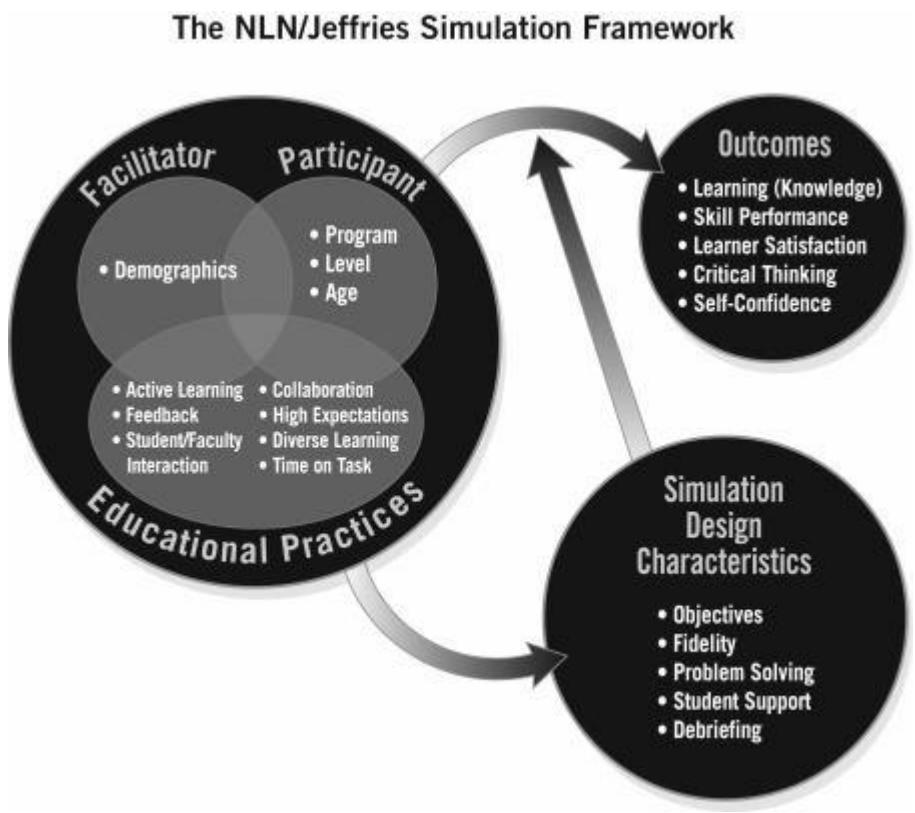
The NLN/Jeffries Simulation Framework

Facilitator

Participant

• Demographics

• Program
• Level
• Age

• Active Learning
• Feedback
• Student/Faculty Interaction

• Collaboration
• High Expectations
• Diverse Learning
• Time on Task

Educational Practices

Outcomes

• Learning (Knowledge)
• Skill Performance
• Learner Satisfaction
• Critical Thinking
• Self-Confidence

Simulation Design Characteristics

• Objectives
• Fidelity
• Problem Solving
• Student Support
• Debriefing